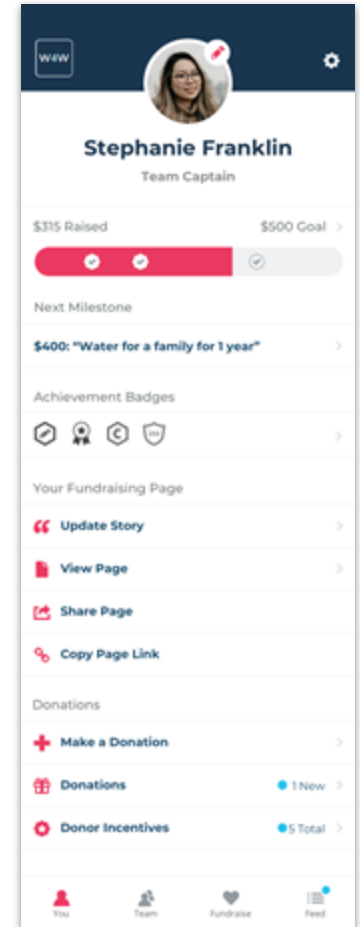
W4W

Stephanie Franklin

Team Captain

$315 Raised

$500 Goal

Next Milestone

$400: "Water for a family for 1 year"

Achievement Badges

Your Fundraising Page

Update Story

View Page

Share Page

Copy Page Link

Donations

Make a Donation

Donations

1 New

Donor Incentives

5 Total

You

Team

Fundraise

Feed